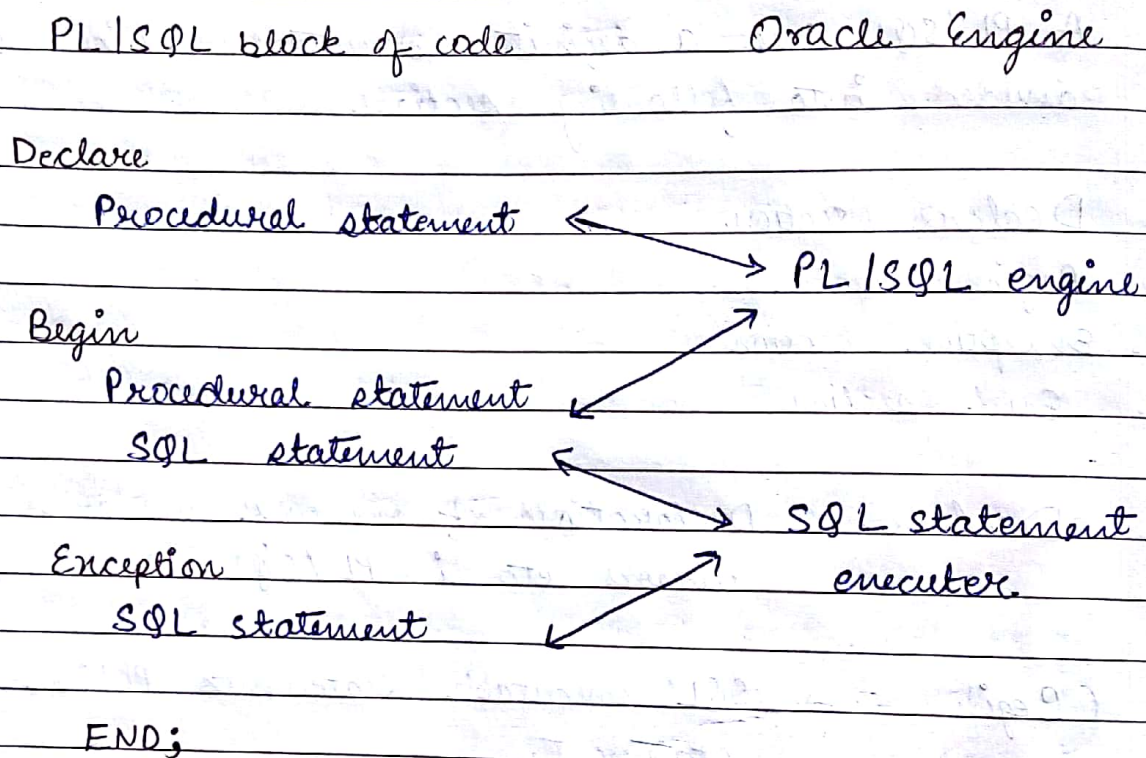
PL/SQL block of code          Oracle Engine

Declare
Procedural statement          PL/SQL engine

Begin
Procedural statement
SQL statement          SQL statement

Exception          executer.
SQL statement

END;